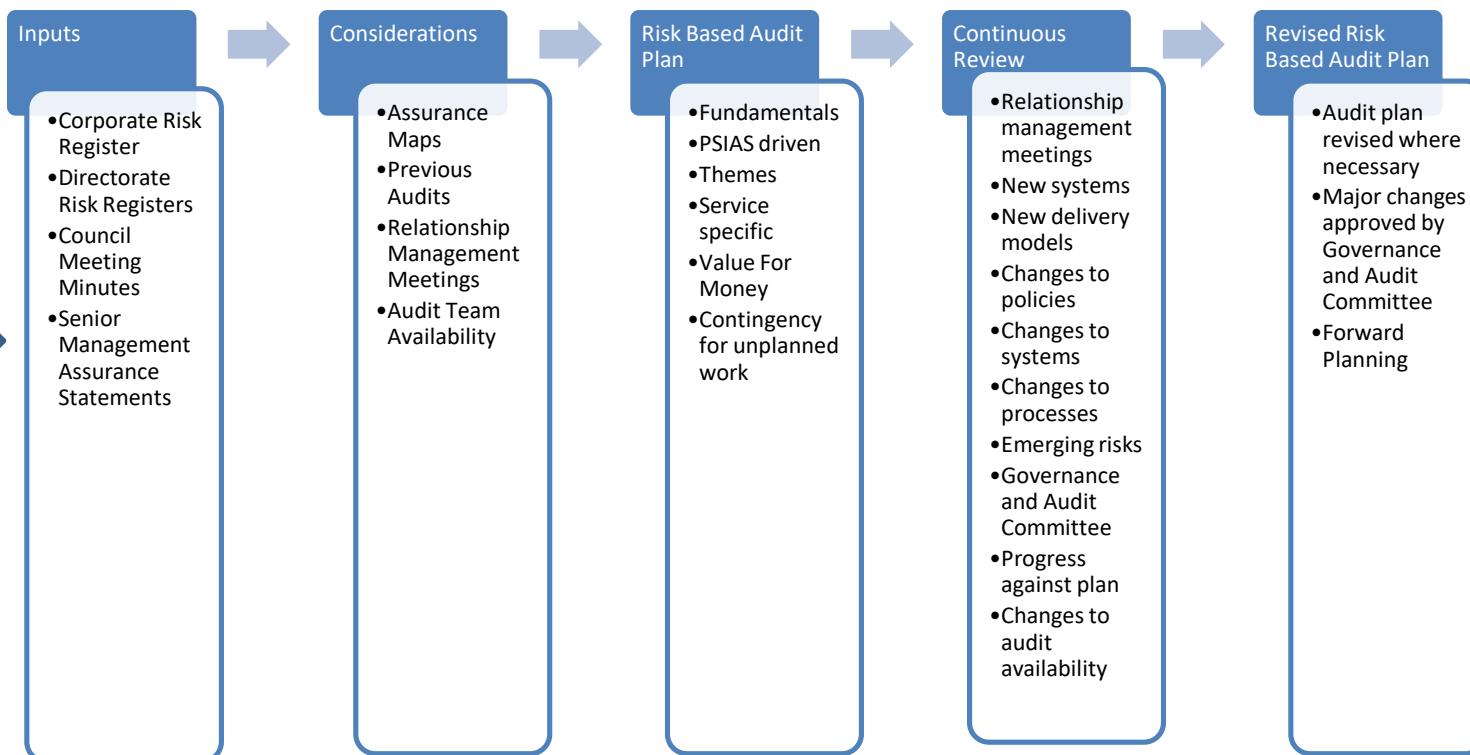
Inputs

•Corporate Risk Register
•Directorate Risk Registers
•Council Meeting Minutes
•Senior Management Assurance Statements

Considerations

•Assurance Maps
•Previous Audits
•Relationship Management Meetings
•Audit Team Availability

Risk Based Audit Plan

•Fundamentals
•PSIAS driven
•Themes
•Service specific
•Value For Money
•Contingency for unplanned work

Continuous Review

•Relationship management meetings
•New systems
•New delivery models
•Changes to policies
•Changes to systems
•Changes to processes
•Emerging risks
•Governance and Audit Committee
•Progress against plan
•Changes to audit availability

Revised Risk Based Audit Plan

•Audit plan revised where necessary
•Major changes approved by Governance and Audit Committee
•Forward Planning